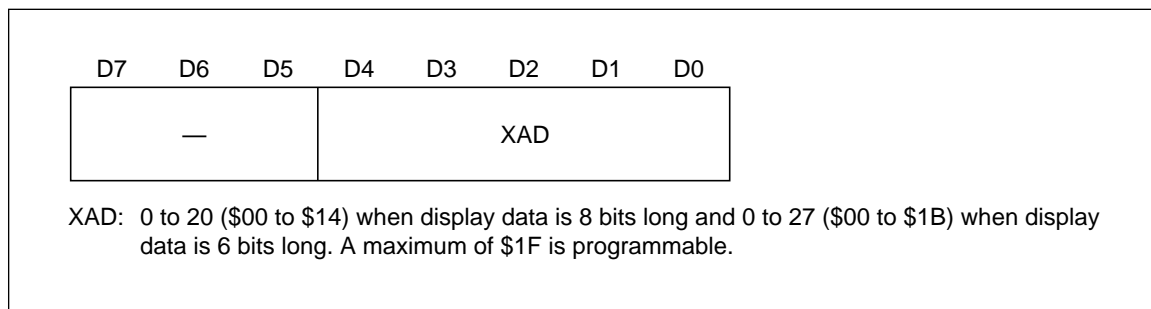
| D7 | D6 | D5 | D4 | D3 | D2 | D1 | D0 |
|---|---|---|---|---|---|---|---|
| — | | | XAD | | | | |

XAD: 0 to 20 (\$00 to \$14) when display data is 8 bits long and 0 to 27 (\$00 to \$1B) when display data is 6 bits long. A maximum of \$1F is programmable.